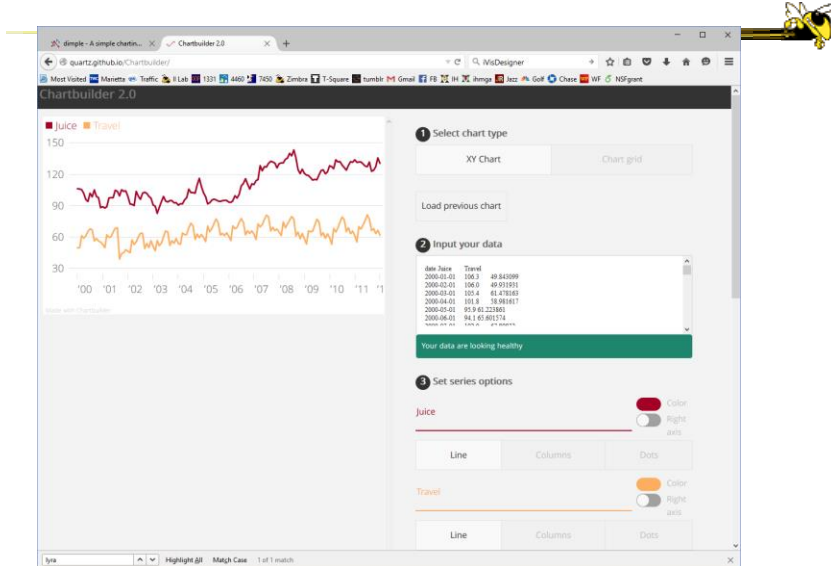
dimple - A simple chartin... ✕ Chartbuilder 2.0 ✕ +

quartz.github.io/Chartbuilder/

IVisDesigner

Most Visited Marietta Traffic Il Lab 1331 4460 7450 Zimbra T-Square tumblr Gmail FB IH ihmge Jazz Golf Chase WF NSFgrant

Chartbuilder 2.0

Juice Travel

150
120
90
60
30

'00 '01 '02 '03 '04 '05 '06 '07 '08 '09 '10 '11 '1

Made with Chartbuilder

1 Select chart type

XY Chart | Chart grid

Load previous chart

2 Input your data

date Juice Travel
2000-01-01 106.3 49.843099
2000-02-01 106.0 49.931931
2000-03-01 105.4 61.478163
2000-04-01 101.8 58.981617
2000-05-01 95.9 61.223861
2000-06-01 94.1 65.601574

Your data are looking healthy

3 Set series options

Juice

Color

Right axis

Line | Columns | Dots

Travel

Color

Right axis

Line | Columns | Dots

lyra

Highlight All Match Case 1 of 1 match